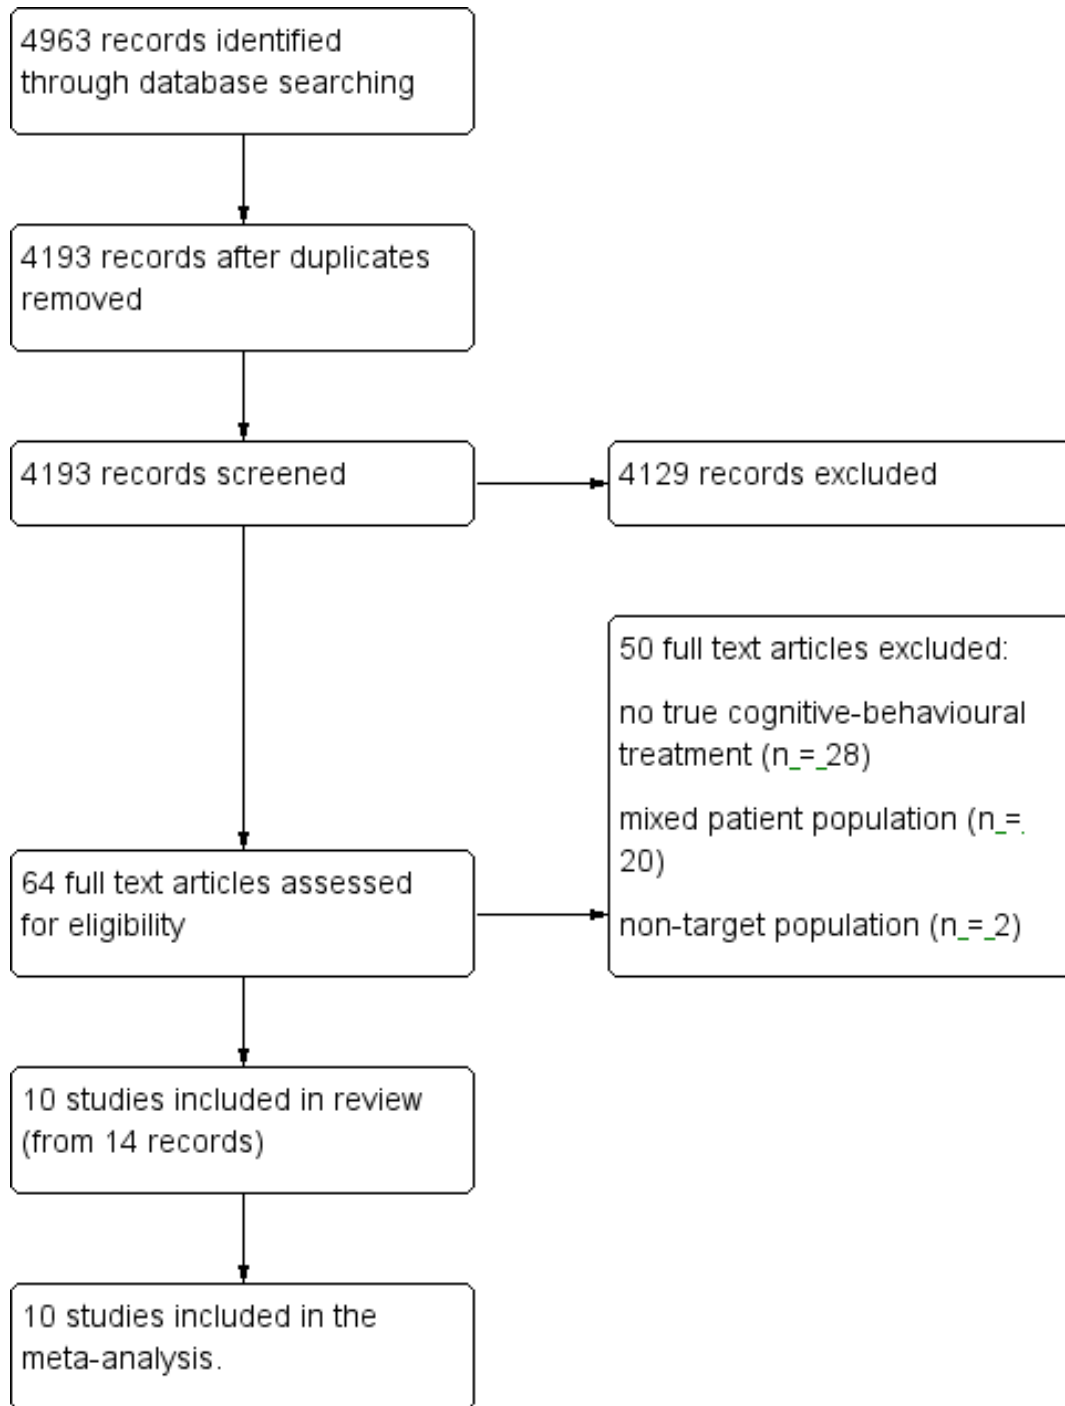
4963 records identified through database searching

4193 records after duplicates removed

4193 records screened

4129 records excluded

50 full text articles excluded:

no true cognitive-behavioural treatment (n = 28)

mixed patient population (n = 20)

non-target population (n = 2)

64 full text articles assessed for eligibility

10 studies included in review (from 14 records)

10 studies included in the meta-analysis.